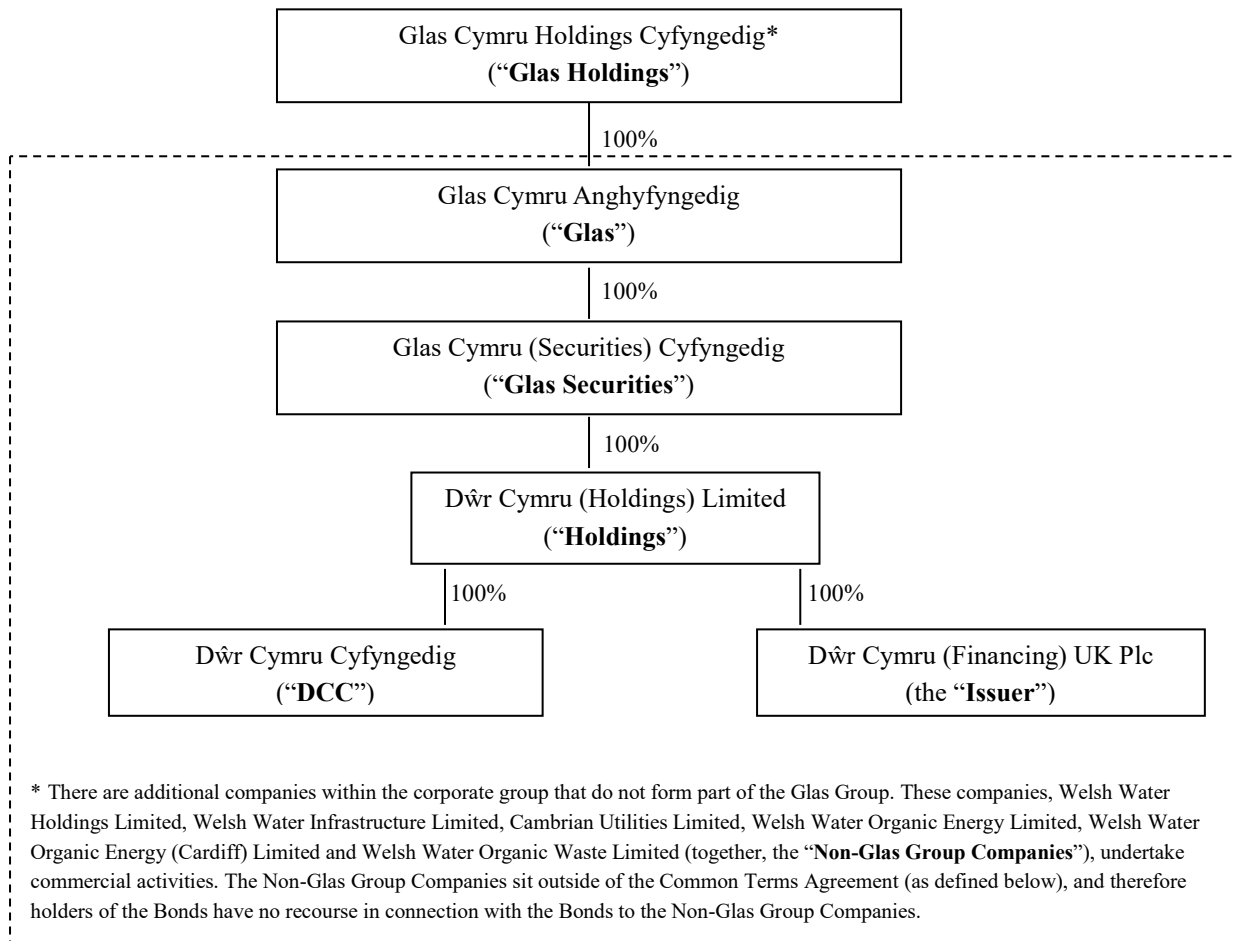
Glas Cymru Holdings Cyfyngedig*
("Glas Holdings")

100%

Glas Cymru Anghyfyngedig
("Glas")

100%

Glas Cymru (Securities) Cyfyngedig
("Glas Securities")

100%

Dŵr Cymru (Holdings) Limited
("Holdings")

100%

100%

Dŵr Cymru Cyfyngedig
("DCC")

Dŵr Cymru (Financing) UK Plc
(the "Issuer")

* There are additional companies within the corporate group that do not form part of the Glas Group. These companies, Welsh Water Holdings Limited, Welsh Water Infrastructure Limited, Cambrian Utilities Limited, Welsh Water Organic Energy Limited, Welsh Water Organic Energy (Cardiff) Limited and Welsh Water Organic Waste Limited (together, the "Non-Glas Group Companies"), undertake commercial activities. The Non-Glas Group Companies sit outside of the Common Terms Agreement (as defined below), and therefore holders of the Bonds have no recourse in connection with the Bonds to the Non-Glas Group Companies.